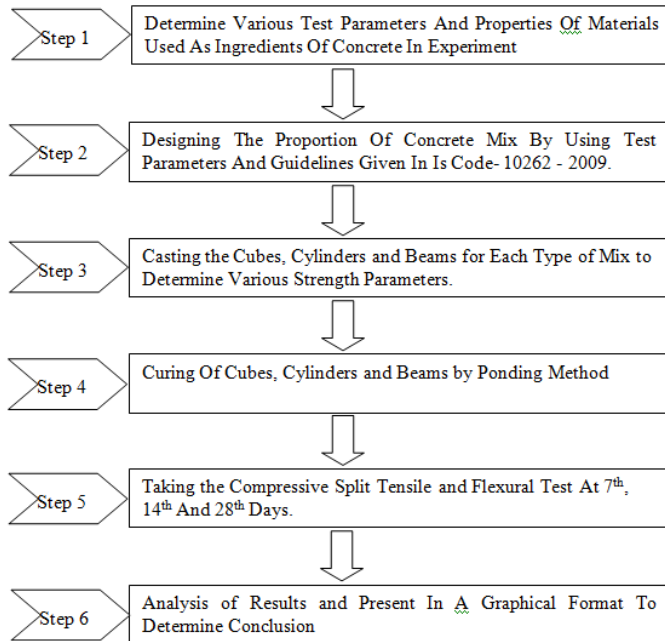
Step 1

Determine Various Test Parameters And Properties Of Materials Used As Ingredients Of Concrete In Experiment

Step 2

Designing The Proportion Of Concrete Mix By Using Test Parameters And Guidelines Given In Is Code- 10262 - 2009.

Step 3

Casting the Cubes, Cylinders and Beams for Each Type of Mix to Determine Various Strength Parameters.

Step 4

Curing Of Cubes, Cylinders and Beams by Ponding Method

Step 5

Taking the Compressive Split Tensile and Flexural Test At $7^{th}$, $14^{th}$ And $28^{th}$ Days.

Step 6

Analysis of Results and Present In A Graphical Format To Determine Conclusion